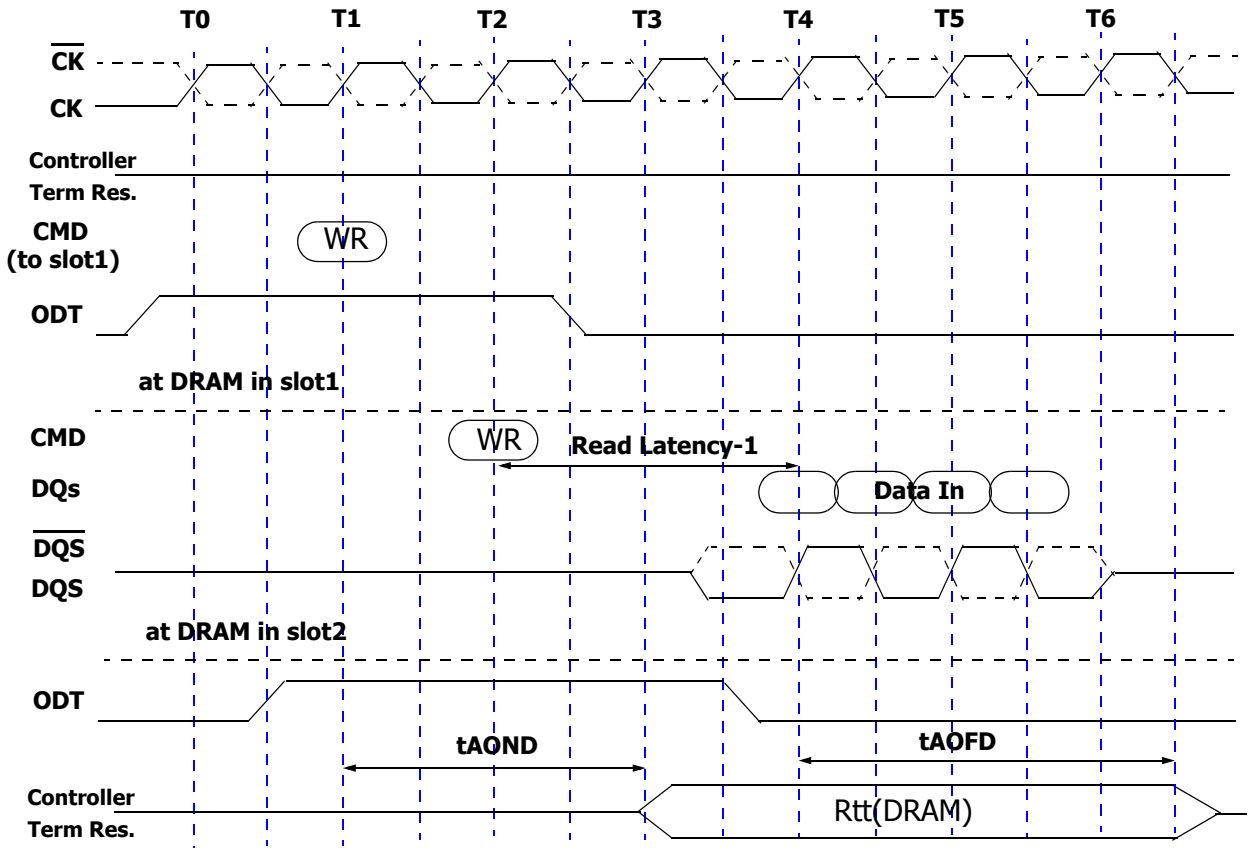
T0 T1 T2 T3 T4 T5 T6

$\overline{CK}$

CK

Controller Term Res.

CMD (to slot1)

WR

ODT

at DRAM in slot1

CMD

WR

Read Latency-1

DQs

Data In

$\overline{DQS}$

DQS

at DRAM in slot2

ODT

tAOND

tAOFD

Controller Term Res.

Rtt(DRAM)